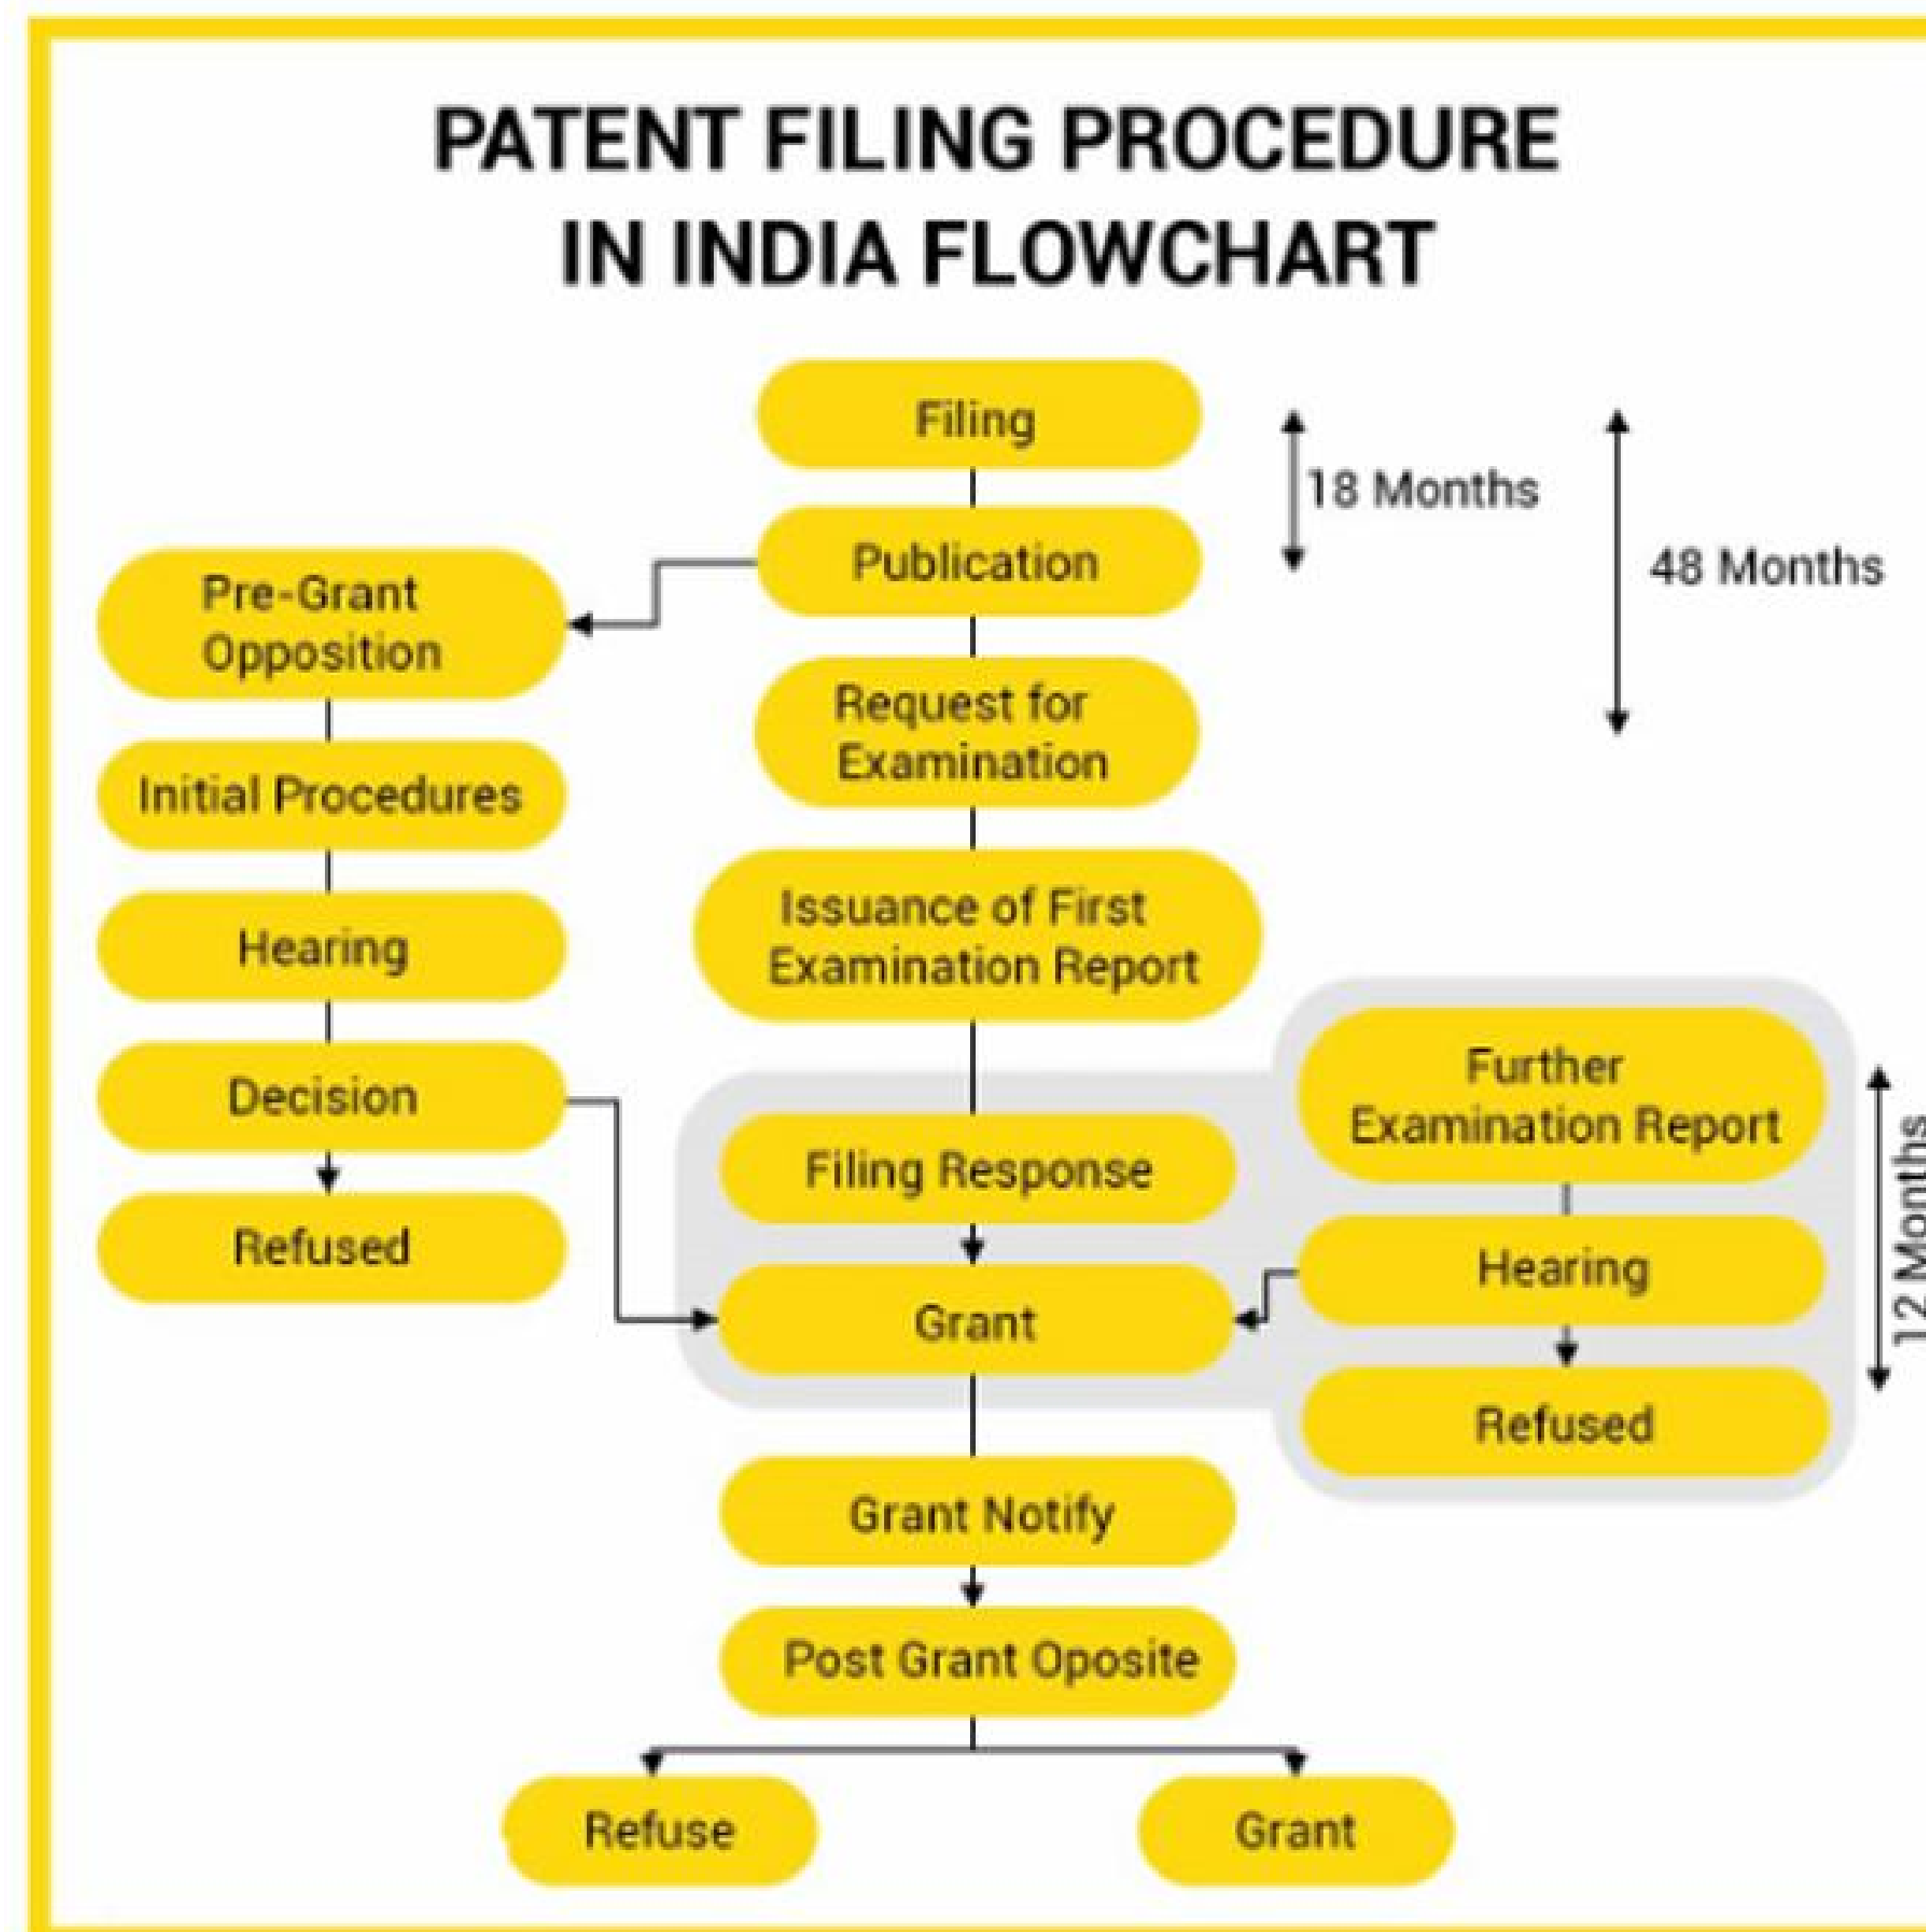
PATENT FILING PROCEDURE IN INDIA FLOWCHART

Filing

18 Months

48 Months

Publication

Pre-Grant Opposition

Request for Examination

Initial Procedures

Hearing

Decision

Refused

Issuance of First Examination Report

Further Examination Report

Filing Response

Hearing

Grant

Refused

12 Months

Grant Notify

Post Grant Oposite

Refuse

Grant